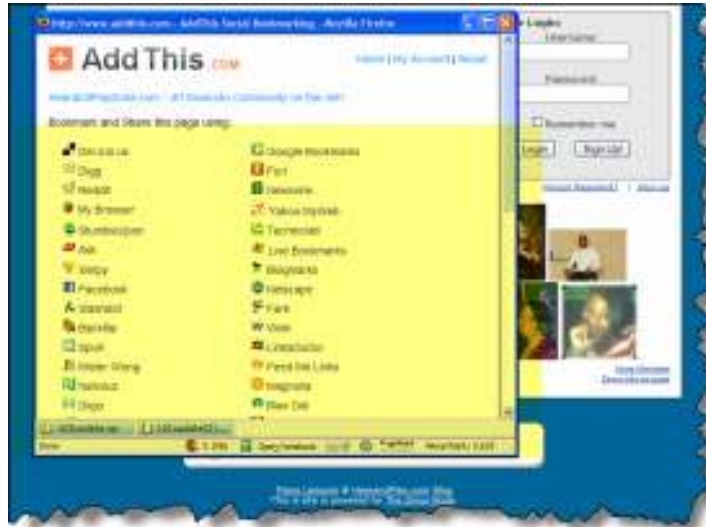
http://www.addthis.com - AddThis Social Bookmarking - Mozilla Firefox

AddThis .com

Home | My Account | Reset

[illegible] - #1 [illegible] Community on the net

Bookmark and Share this page using:

Del.icio.us
Digg
Reddit
My Browser
StumbleUpon
Ask
Simpy
Facebook
Stumbl
Backflip
Spurl
Mister Wong
Netvouz
Diigo

Google Bookmarks
Furl
Newsvine
Yahoo MyWeb
Technorati
Live Bookmarks
Blogmarks
Netscape
Fark
View
LinkaGoGo
Feed Me Links
Magnolia
Blue Dot

Login
Username
Password
Remember me
Login
Sign Up

Forgot Password? | Sign up

Done

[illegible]